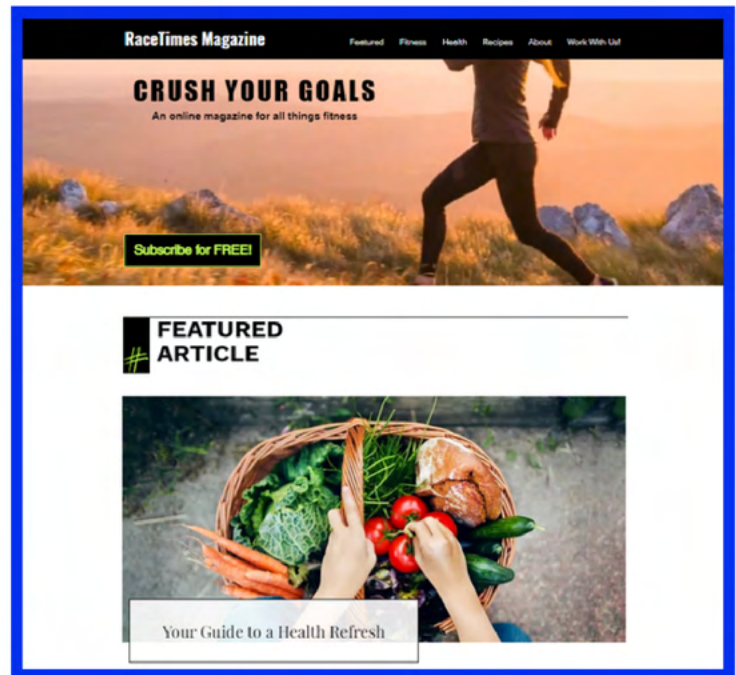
RaceTimes Magazine

Featured Fitness Health Recipes About Work With Us!

CRUSH YOUR GOALS

An online magazine for all things fitness

Subscribe for FREE!

# FEATURED ARTICLE

Your Guide to a Health Refresh